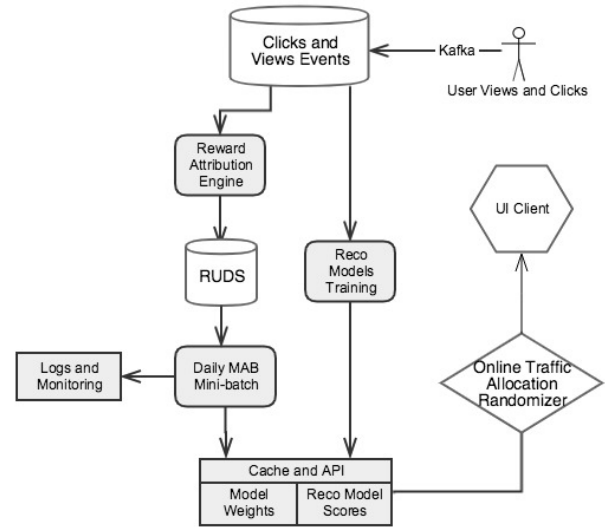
Clicks and Views Events

Kafka

User Views and Clicks

Reward Attribution Engine

RUDS

Reco Models Training

UI Client

Logs and Monitoring

Daily MAB Mini-batch

Online Traffic Allocation Randomizer

Cache and API

Model Weights

Reco Model Scores